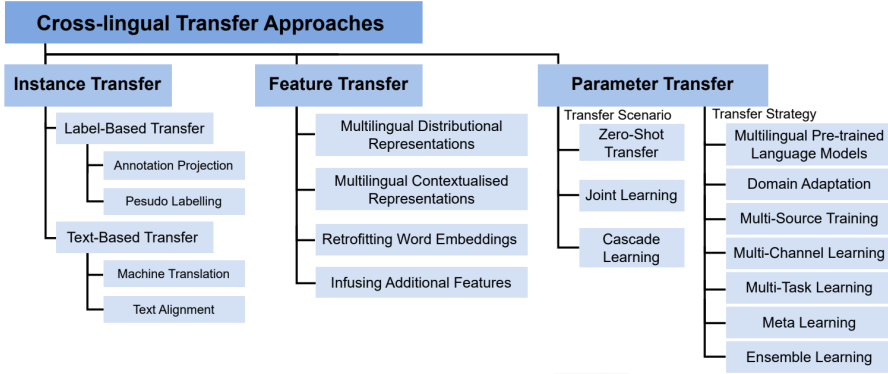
Cross-lingual Transfer Approaches

Instance Transfer

Label-Based Transfer

Annotation Projection

Pesudo Labelling

Text-Based Transfer

Machine Translation

Text Alignment

Feature Transfer

Multilingual Distributional Representations

Multilingual Contextualised Representations

Retrofitting Word Embeddings

Infusing Additional Features

Parameter Transfer

Transfer Scenario

Zero-Shot Transfer

Joint Learning

Cascade Learning

Transfer Strategy

Multilingual Pre-trained Language Models

Domain Adaptation

Multi-Source Training

Multi-Channel Learning

Multi-Task Learning

Meta Learning

Ensemble Learning